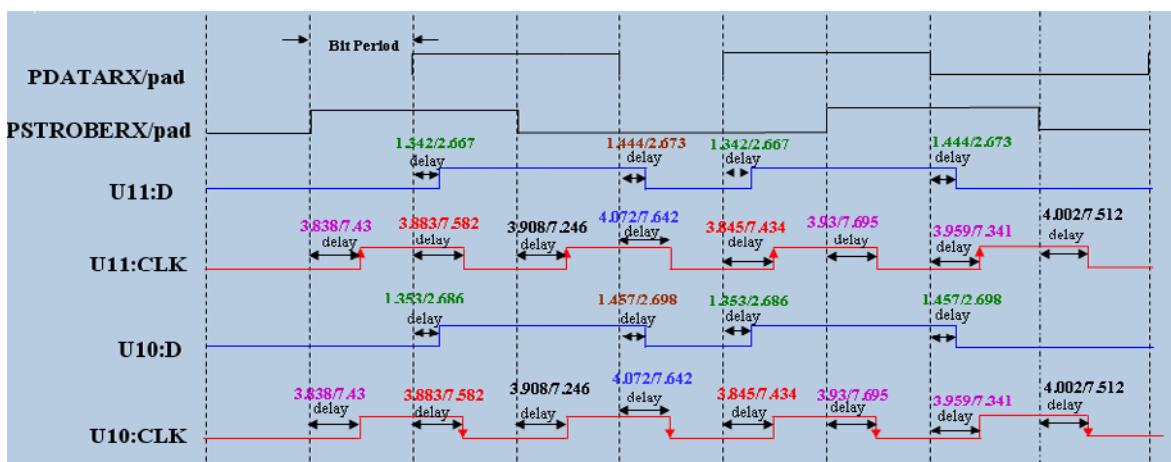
Bit Period

PDATARX/pad

PSTROBERX/pad

1.342/2.667 delay

1.444/2.673 delay

1.342/2.667 delay

1.444/2.673 delay

U11:D

3.838/7.43 delay

3.883/7.582 delay

3.908/7.246 delay

4.072/7.642 delay

3.845/7.434 delay

3.93/7.695 delay

3.959/7.341 delay

4.002/7.512 delay

U11:CLK

1.353/2.686 delay

1.457/2.698 delay

1.353/2.686 delay

1.457/2.698 delay

U10:D

3.838/7.43 delay

3.883/7.582 delay

3.908/7.246 delay

4.072/7.642 delay

3.845/7.434 delay

3.93/7.695 delay

3.959/7.341 delay

4.002/7.512 delay

U10:CLK